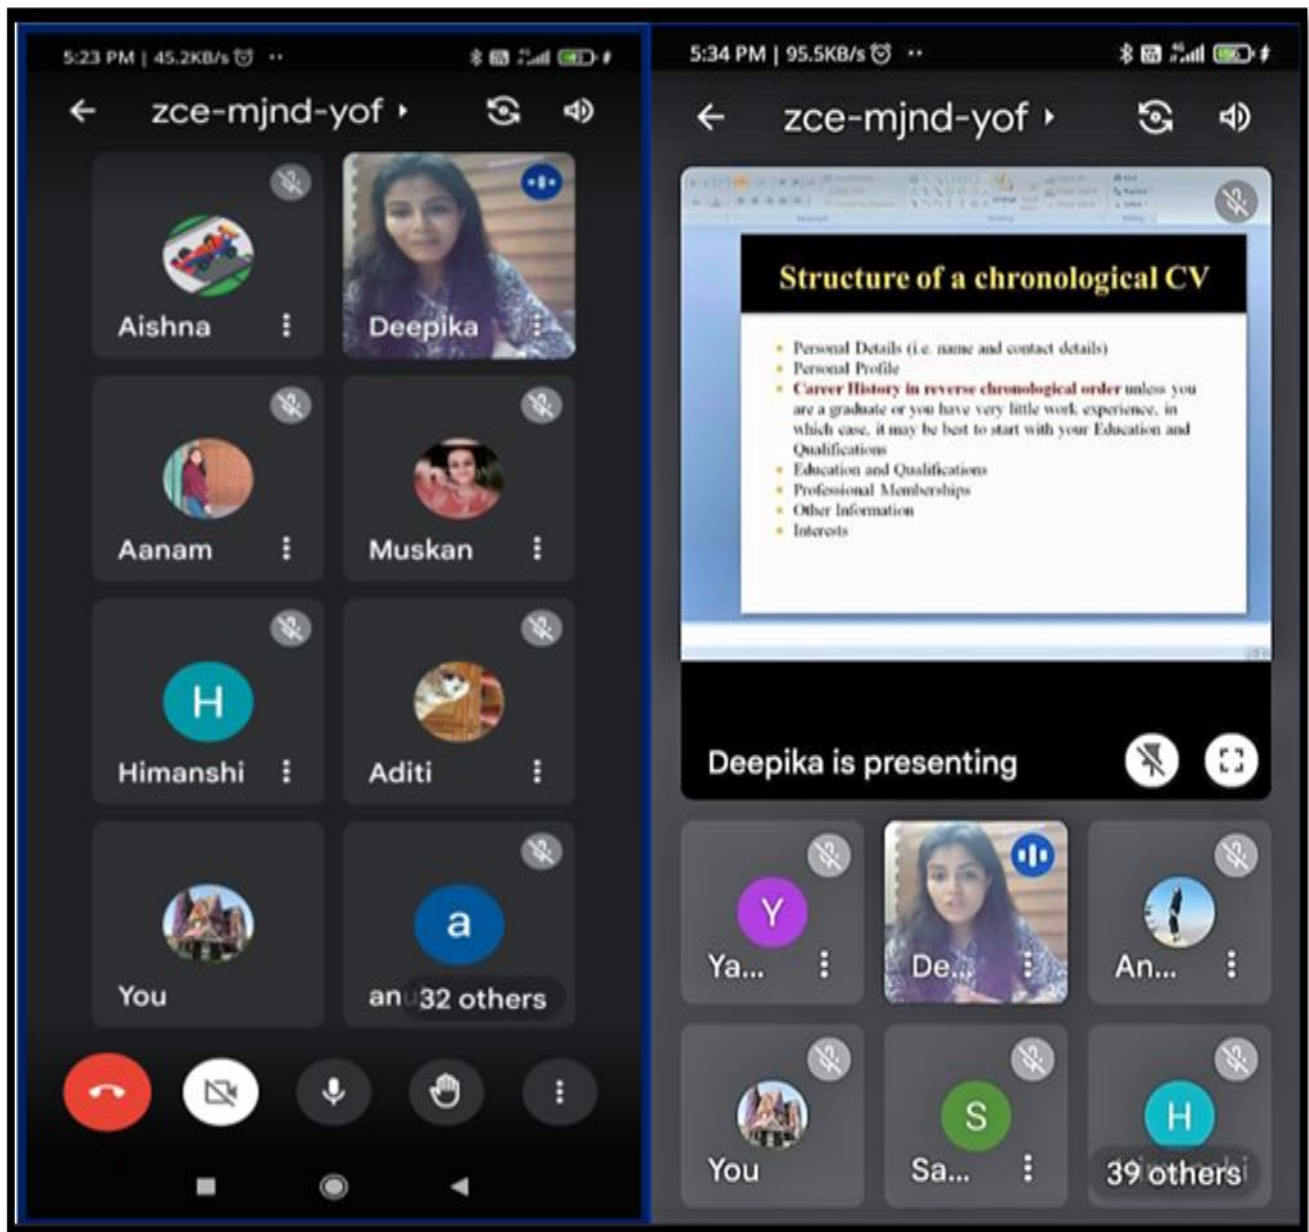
5:23 PM | 45.2KB/s

zce-mjnd-yof

Aishna

Deepika

Aanam

Muskan

H

Himanshi

Aditi

You

a

an 32 others

5:34 PM | 95.5KB/s

zce-mjnd-yof

Structure of a chronological CV

- Personal Details (i.e. name and contact details)
- Personal Profile
- Career History in reverse chronological order unless you are a graduate or you have very little work experience, in which case, it may be best to start with your Education and Qualifications
- Education and Qualifications
- Professional Memberships
- Other Information
- Interests

Deepika is presenting

Y

Ya...

De...

An...

You

S

Sa...

H

39 others